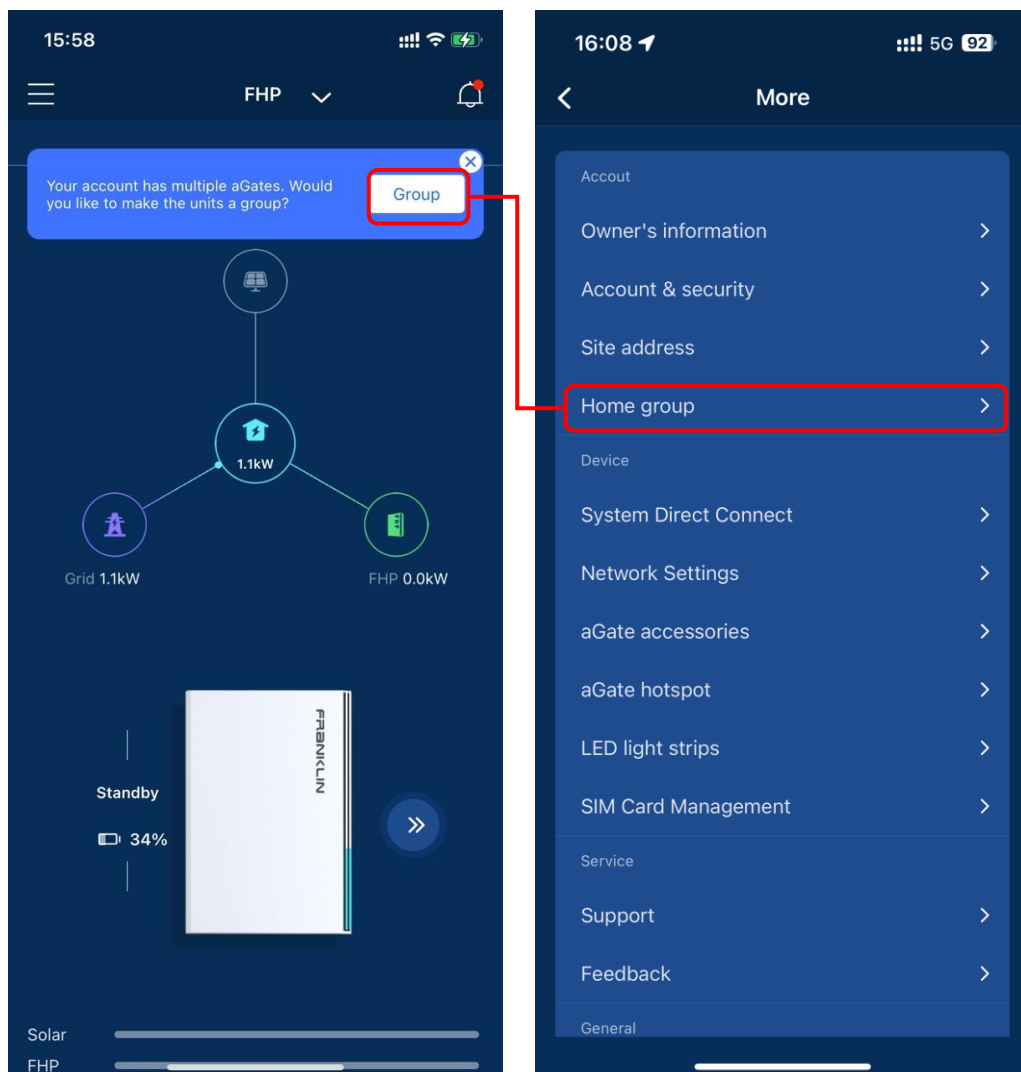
15:58

FHP

Your account has multiple aGates. Would you like to make the units a group?

Group

1.1kW

Grid 1.1kW

FHP 0.0kW

Standby

34%

FRANKLIN

Solar

FHP

16:08

5G 92

More

Accout

Owner's information

Account & security

Site address

Home group

Device

System Direct Connect

Network Settings

aGate accessories

aGate hotspot

LED light strips

SIM Card Management

Service

Support

Feedback

General